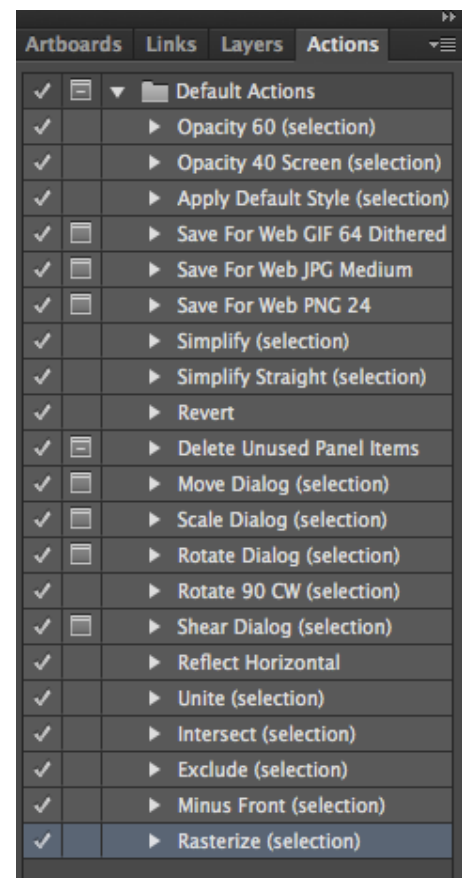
Artboards Links Layers Actions

✓ Default Actions
✓ Opacity 60 (selection)
✓ Opacity 40 Screen (selection)
✓ Apply Default Style (selection)
✓ Save For Web GIF 64 Dithered
✓ Save For Web JPG Medium
✓ Save For Web PNG 24
✓ Simplify (selection)
✓ Simplify Straight (selection)
✓ Revert
✓ Delete Unused Panel Items
✓ Move Dialog (selection)
✓ Scale Dialog (selection)
✓ Rotate Dialog (selection)
✓ Rotate 90 CW (selection)
✓ Shear Dialog (selection)
✓ Reflect Horizontal
✓ Unite (selection)
✓ Intersect (selection)
✓ Exclude (selection)
✓ Minus Front (selection)
✓ Rasterize (selection)